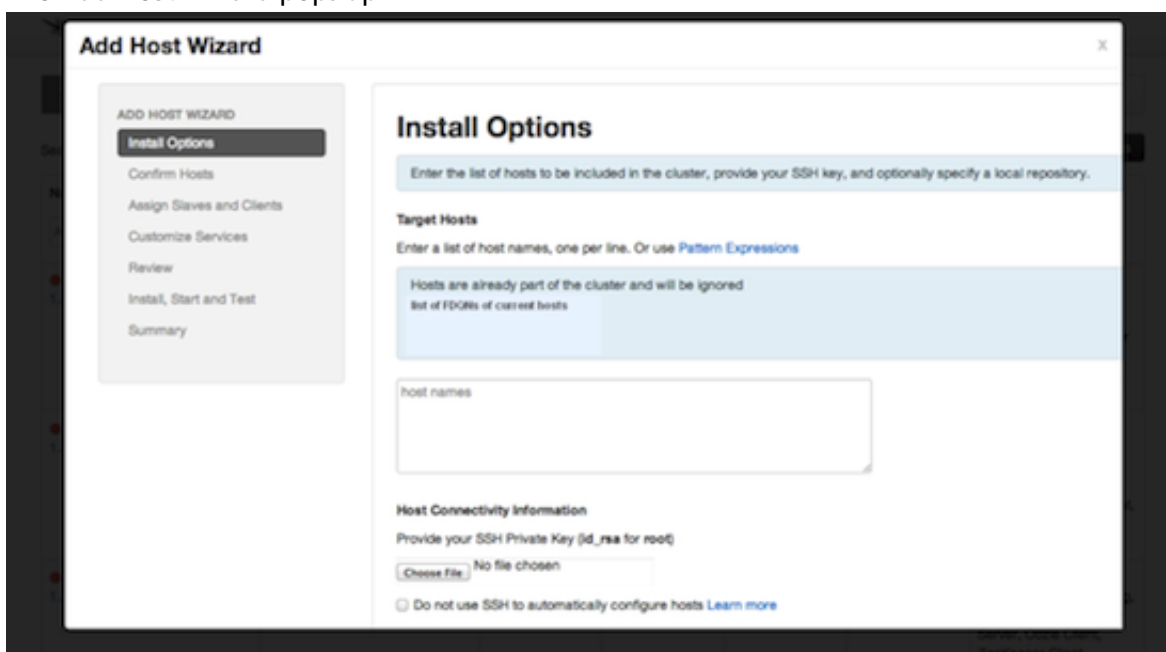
Add Host Wizard

x

ADD HOST WIZARD

Install Options

Confirm Hosts

Assign Slaves and Clients

Customize Services

Review

Install, Start and Test

Summary

Install Options

Enter the list of hosts to be included in the cluster, provide your SSH key, and optionally specify a local repository.

Target Hosts

Enter a list of host names, one per line. Or use Pattern Expressions

Hosts are already part of the cluster and will be ignored

list of FDQNs of current hosts

host names

Host Connectivity Information

Provide your SSH Private Key (id_rsa for root)

Choose File No file chosen

Do not use SSH to automatically configure hosts Learn more